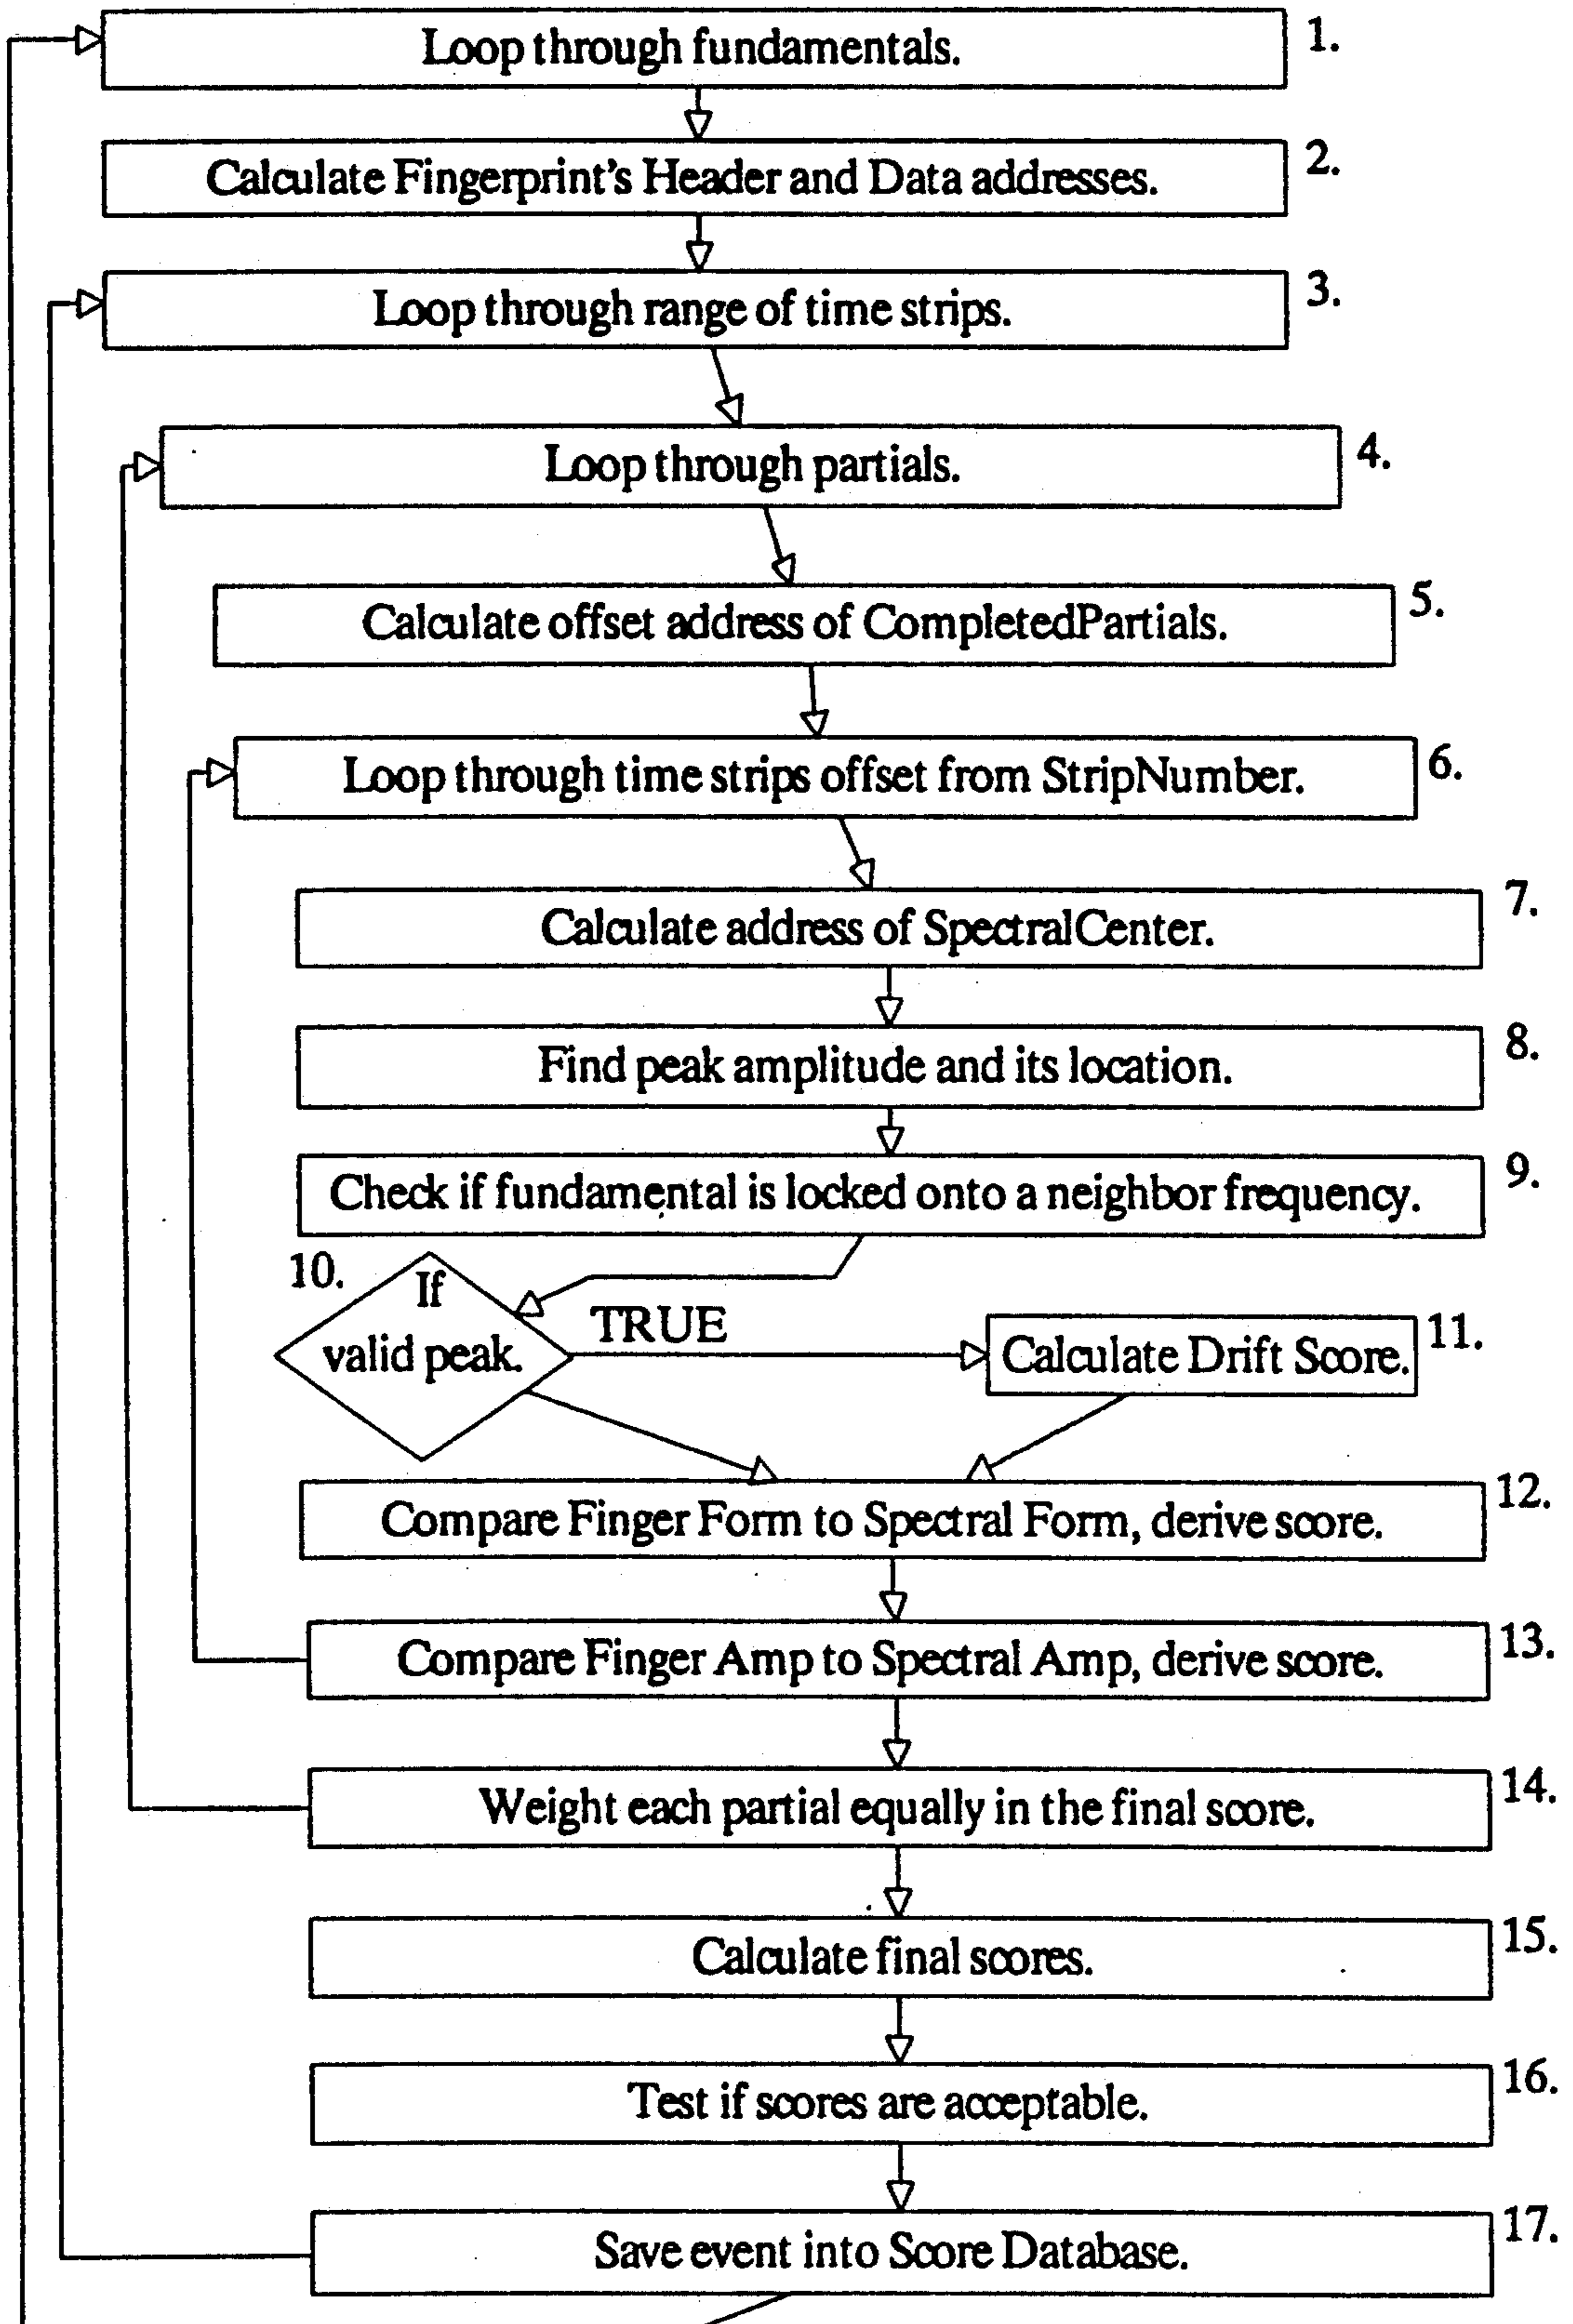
Loop through fundamentals. 1.

Calculate Fingerprint's Header and Data addresses. 2.

Loop through range of time strips. 3.

Loop through partials. 4.

Calculate offset address of CompletedPartials. 5.

Loop through time strips offset from StripNumber. 6.

Calculate address of SpectralCenter. 7.

Find peak amplitude and its location. 8.

Check if fundamental is locked onto a neighbor frequency. 9.

10. If valid peak.

TRUE

Calculate Drift Score. 11.

Compare Finger Form to Spectral Form, derive score. 12.

Compare Finger Amp to Spectral Amp, derive score. 13.

Weight each partial equally in the final score. 14.

Calculate final scores. 15.

Test if scores are acceptable. 16.

Save event into Score Database. 17.